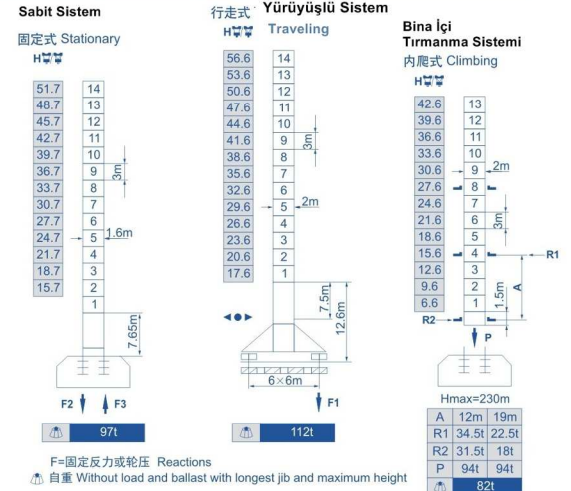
Sabit Sistem
固定式 Stationary
H

| 51.7 | 14 |
|---|---|
| 48.7 | 13 |
| 45.7 | 12 |
| 42.7 | 11 |
| 39.7 | 10 |
| 36.7 | 9 |
| 33.7 | 8 |
| 30.7 | 7 |
| 27.7 | 6 |
| 24.7 | 5 |
| 21.7 | 4 |
| 18.7 | 3 |
| 15.7 | 2 |
| | 1 |

3m
1.6m
7.65m
F2 F3
97t

行走式 Yürüyüşlü Sistem
H Traveling

| 56.6 | 14 |
|---|---|
| 53.6 | 13 |
| 50.6 | 12 |
| 47.6 | 11 |
| 44.6 | 10 |
| 41.6 | 9 |
| 38.6 | 8 |
| 35.6 | 7 |
| 32.6 | 6 |
| 29.6 | 5 |
| 26.6 | 4 |
| 23.6 | 3 |
| 20.6 | 2 |
| 17.6 | 1 |

3m
2m
7.5m
12.6m
6×6m
F1
112t

Bina İçi Tırmanma Sistemi
内爬式 Climbing
H

| 42.6 | 13 |
|---|---|
| 39.6 | 12 |
| 36.6 | 11 |
| 33.6 | 10 |
| 30.6 | 9 |
| 27.6 | 8 |
| 24.6 | 7 |
| 21.6 | 6 |
| 18.6 | 5 |
| 15.6 | 4 |
| 12.6 | 3 |
| 9.6 | 2 |
| 6.6 | 1 |

2m
3m
R1
1.5m
A
R2
P

Hmax=230m

| A | 12m | 19m |
|---|---|---|
| R1 | 34.5t | 22.5t |
| R2 | 31.5t | 18t |
| P | 94t | 94t |
| | 82t | |

F=固定反力或轮压 Reactions
自重 Without load and ballast with longest jib and maximum height